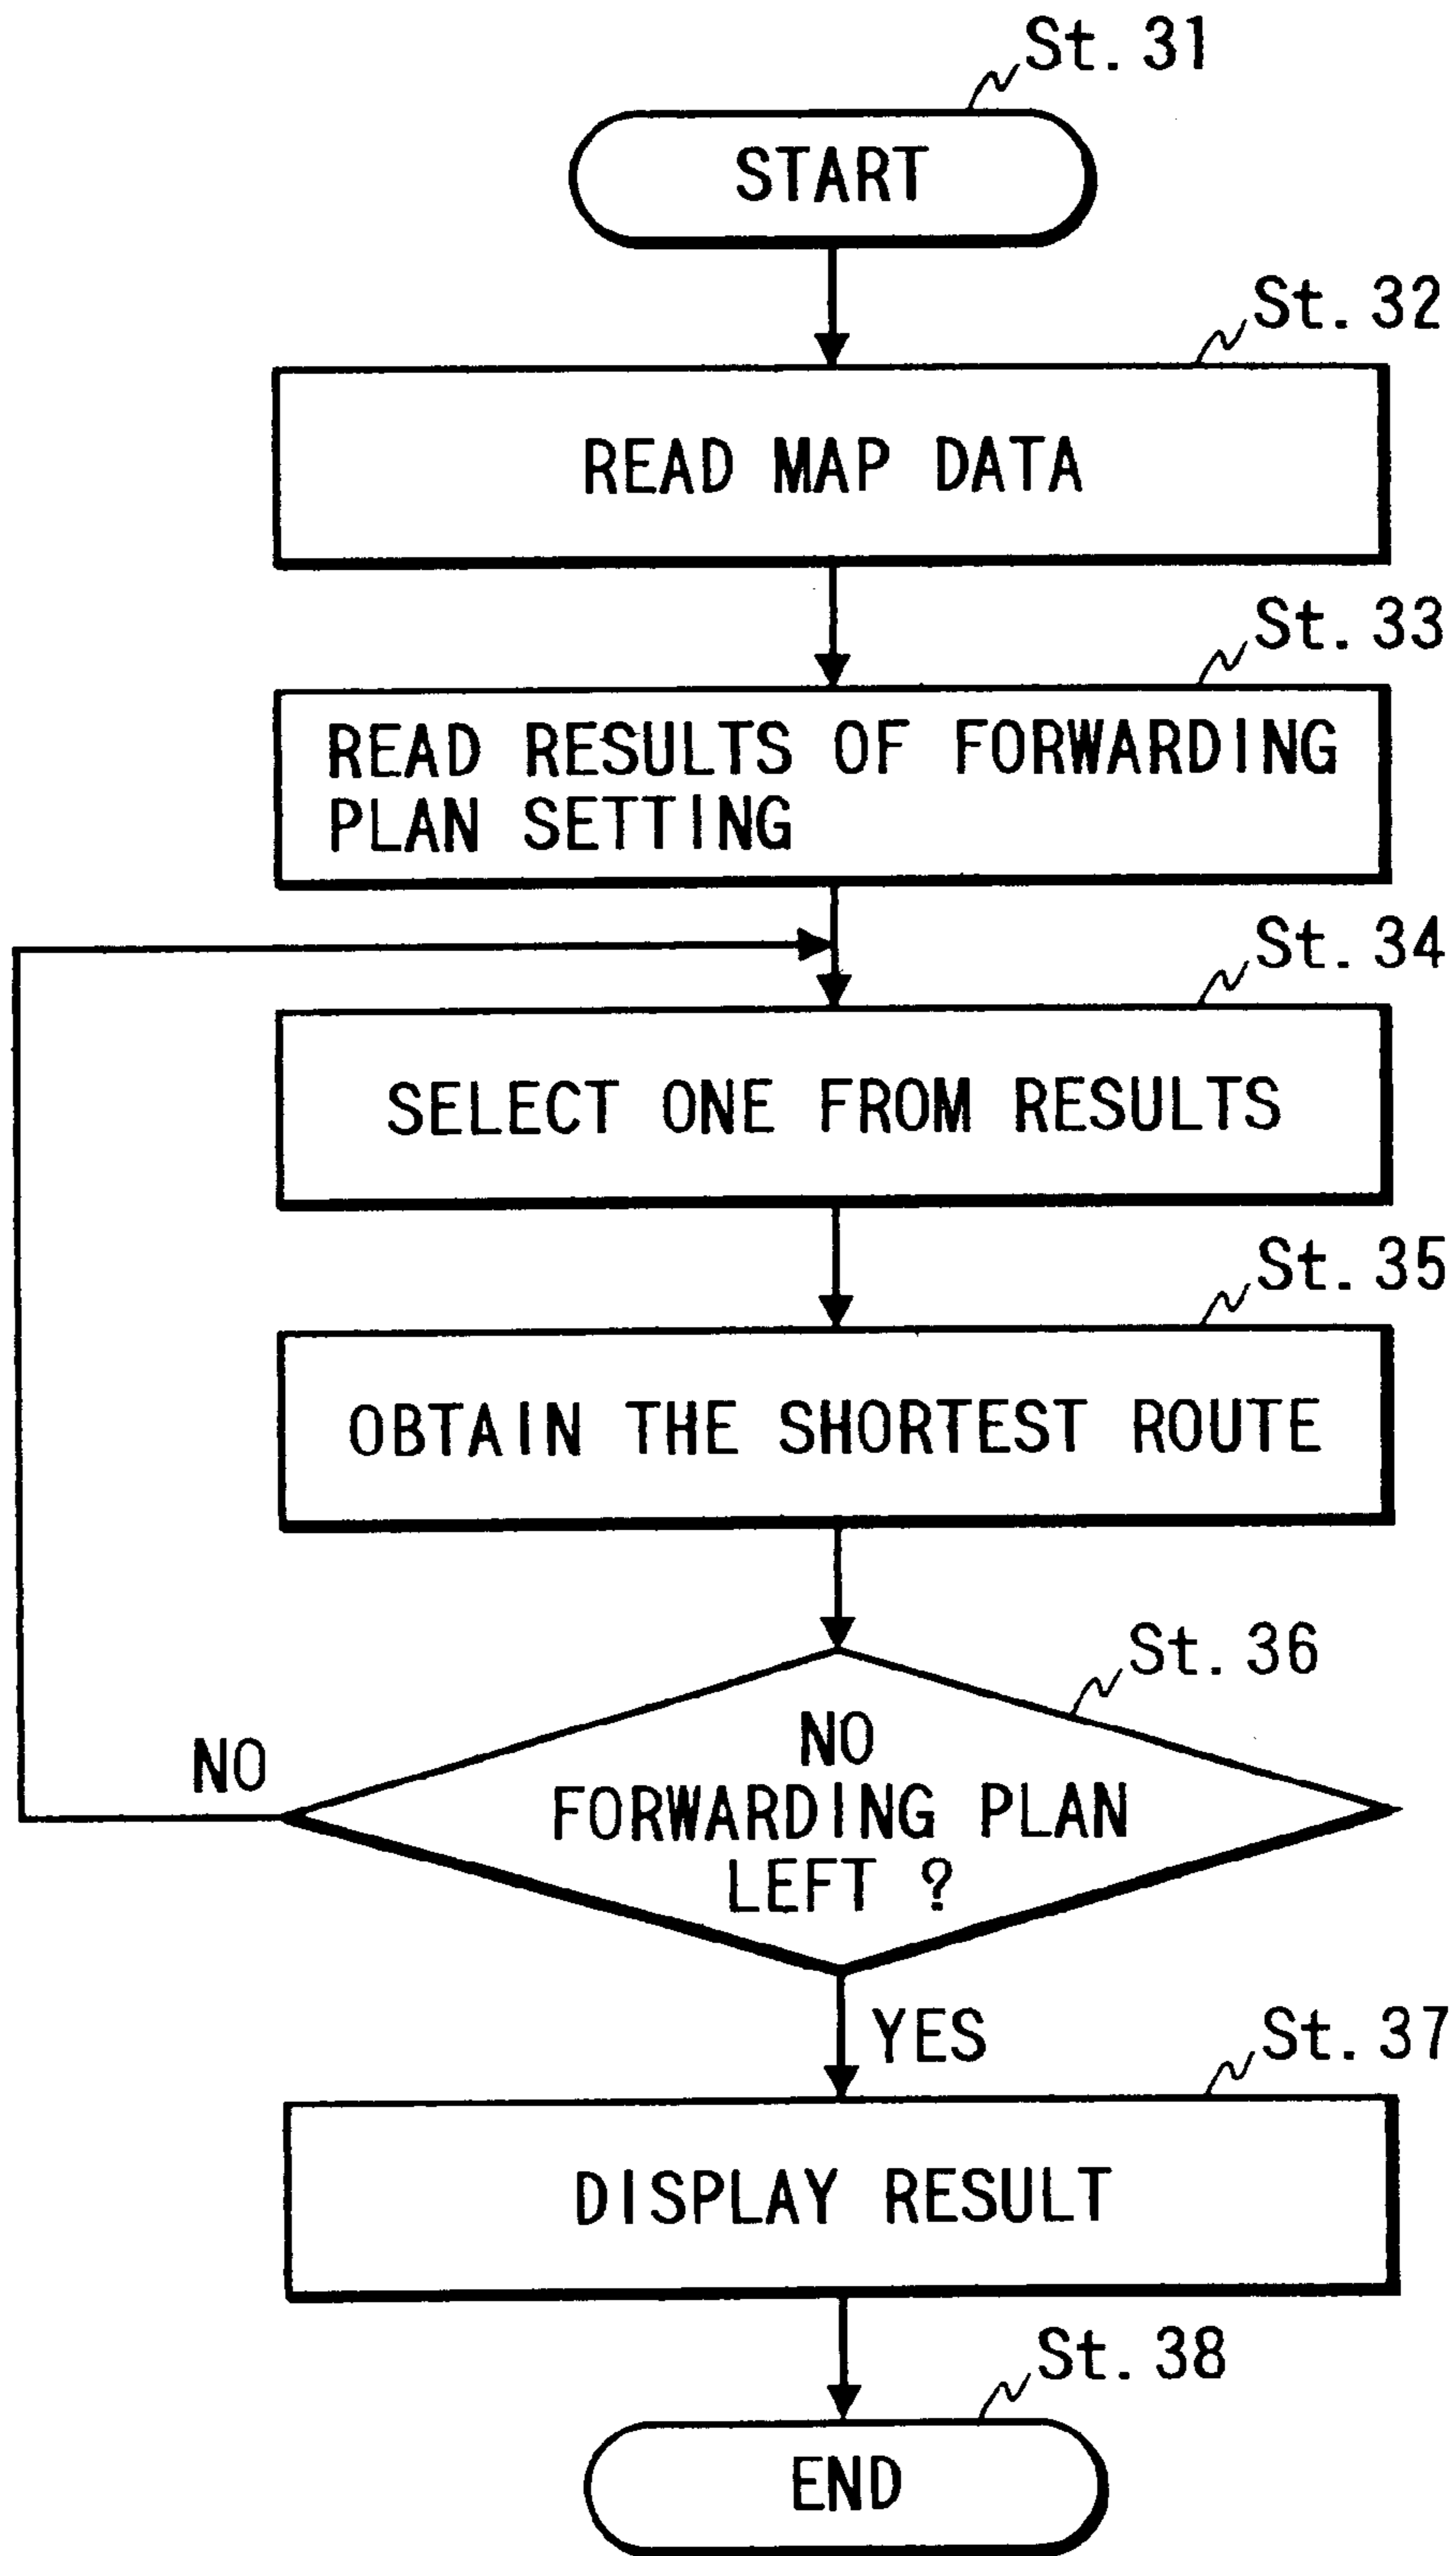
St. 31

START

St. 32

READ MAP DATA

St. 33

READ RESULTS OF FORWARDING PLAN SETTING

St. 34

SELECT ONE FROM RESULTS

St. 35

OBTAIN THE SHORTEST ROUTE

St. 36

NO FORWARDING PLAN LEFT ?

NO

YES

St. 37

DISPLAY RESULT

St. 38

END